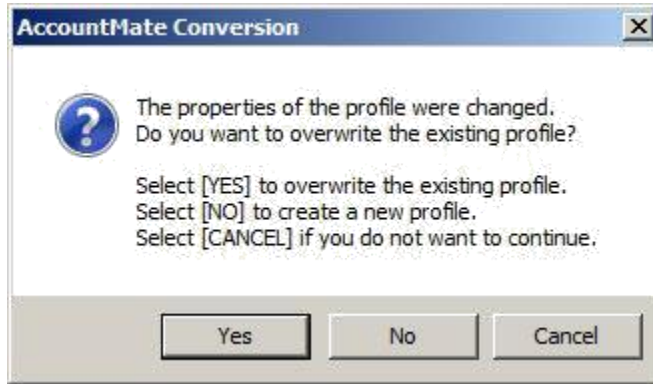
AccountMate Conversion

The properties of the profile were changed.
Do you want to overwrite the existing profile?

Select [YES] to overwrite the existing profile.
Select [NO] to create a new profile.
Select [CANCEL] if you do not want to continue.

Yes
No
Cancel